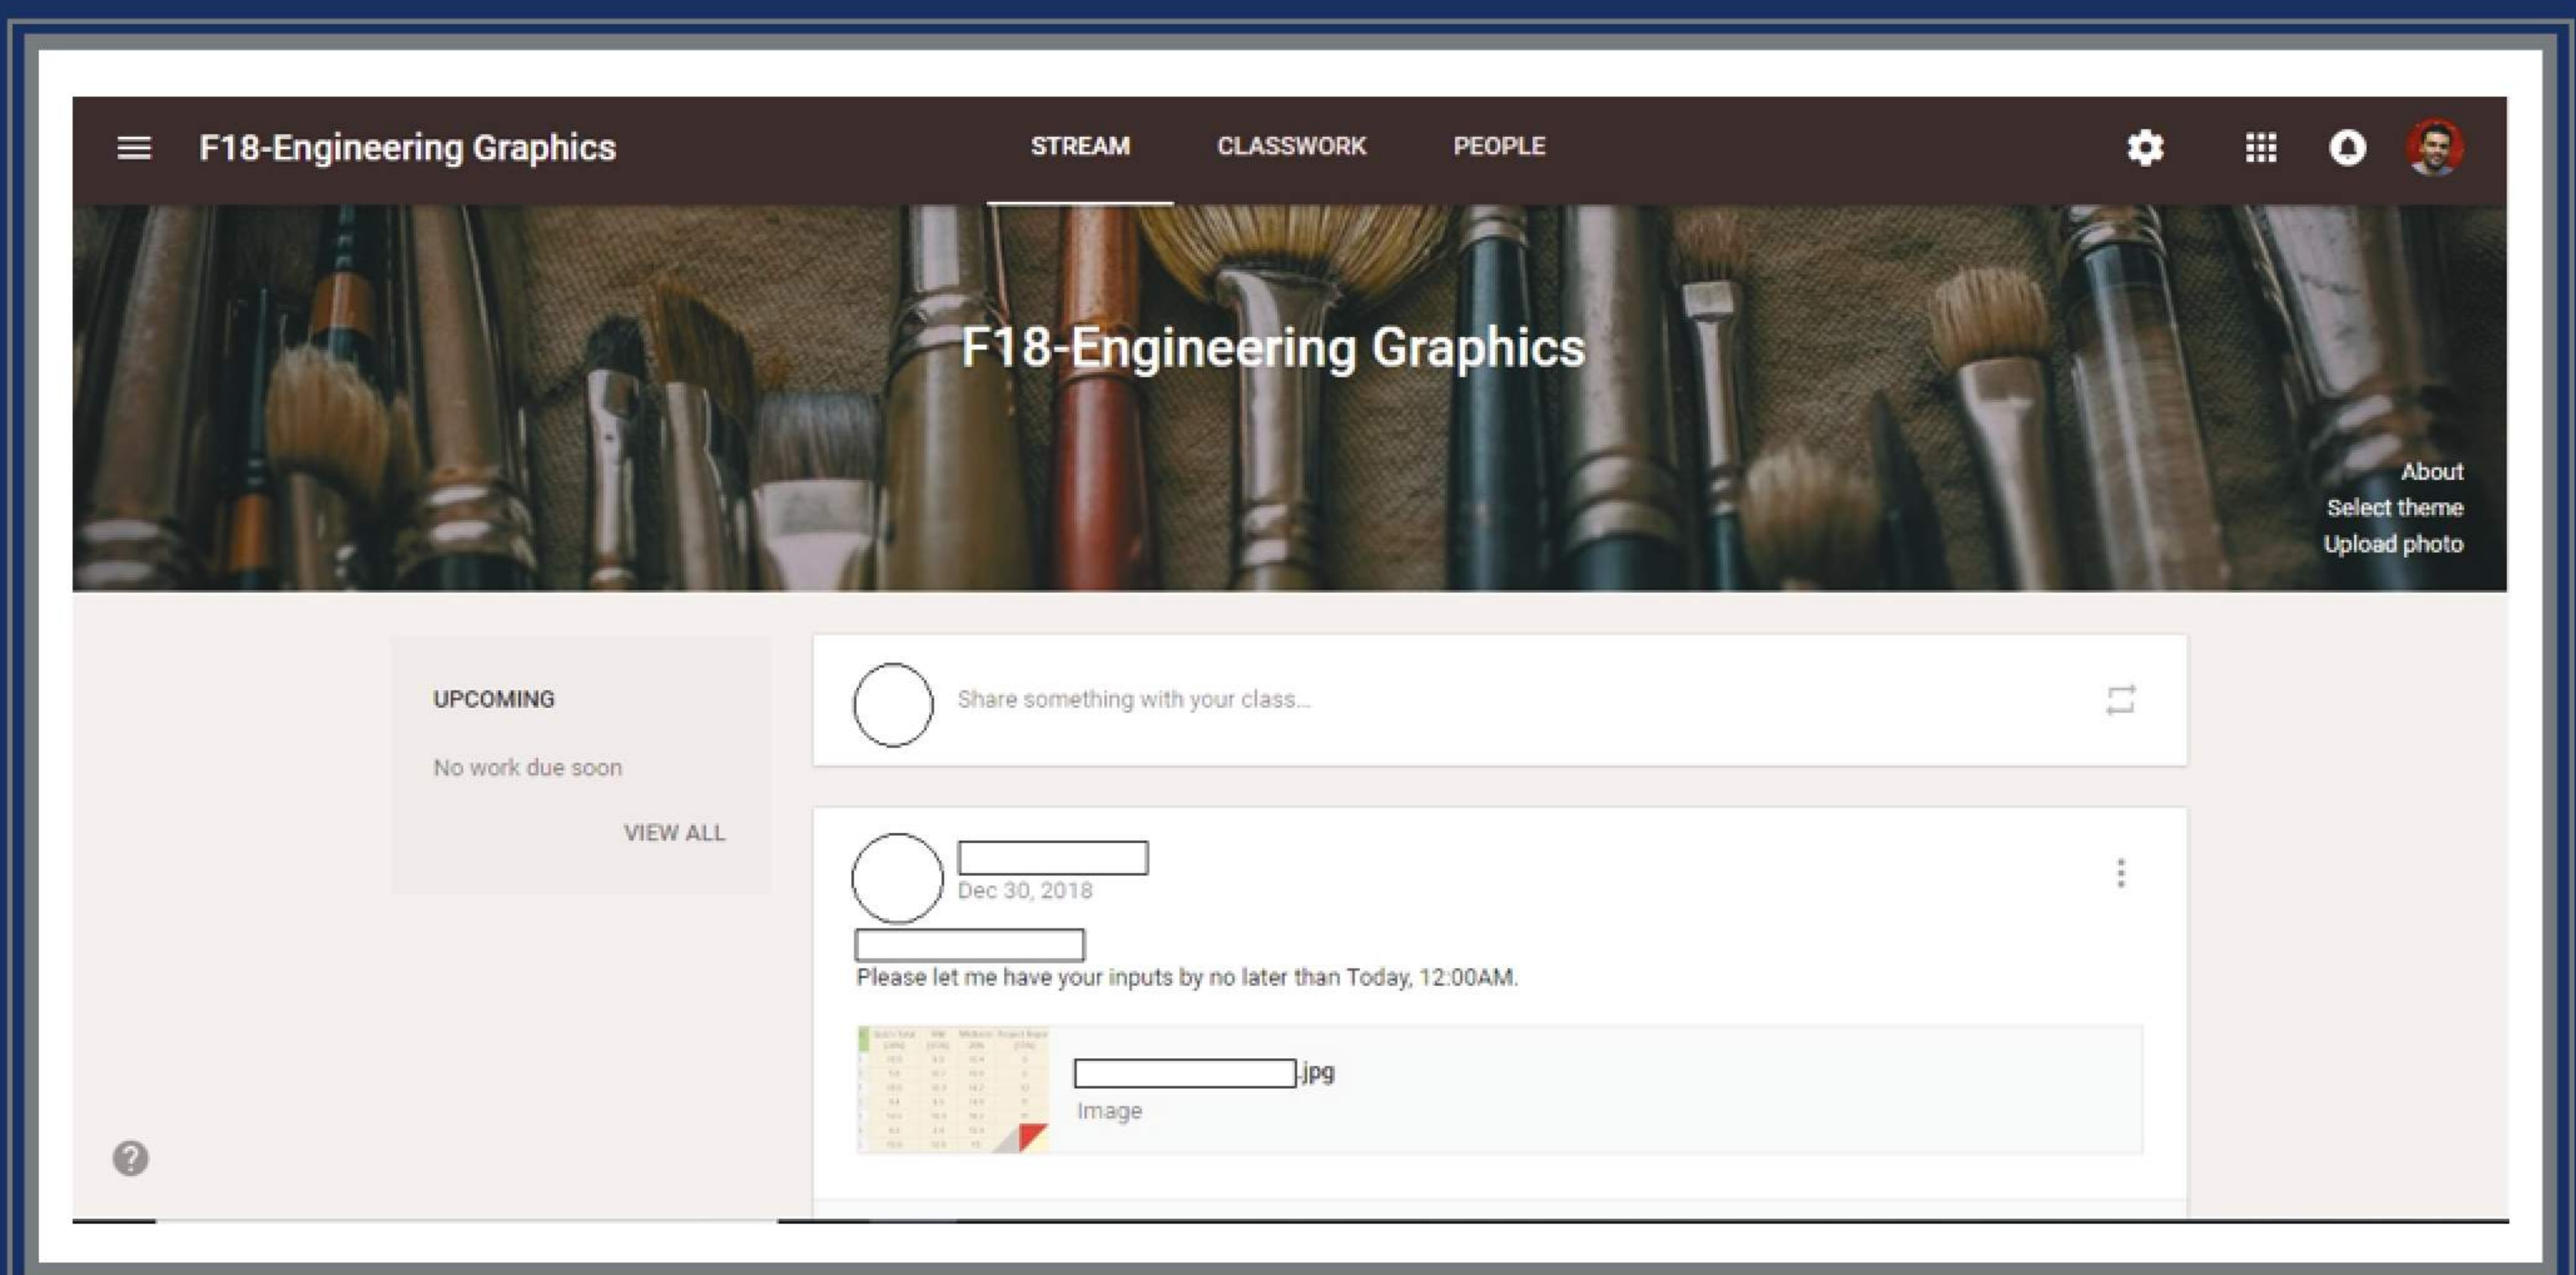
F18-Engineering Graphics

STREAM CLASSWORK PEOPLE

F18-Engineering Graphics

About
Select theme
Upload photo

UPCOMING

No work due soon

VIEW ALL

Share something with your class...

Dec 30, 2018

Please let me have your inputs by no later than Today, 12:00AM.

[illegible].jpg
Image